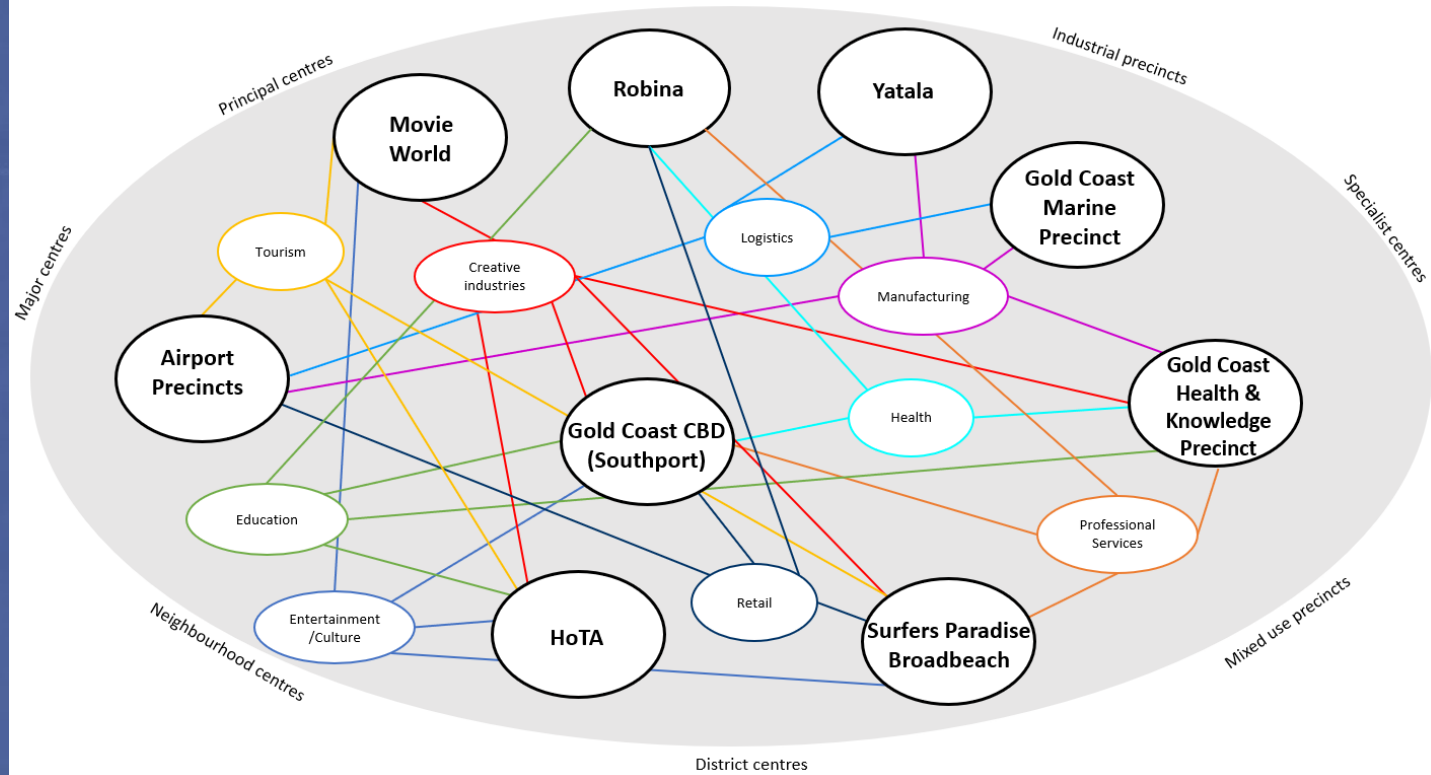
Principal centres

Industrial precincts

Specialist centres

Major centres

Robina

Yatala

Movie World

Gold Coast Marine Precinct

Tourism

Creative industries

Logistics

Manufacturing

Airport Precincts

Gold Coast Health & Knowledge Precinct

Health

Gold Coast CBD (Southport)

Education

Professional Services

Retail

Entertainment /Culture

HoTA

Surfers Paradise Broadbeach

Neighbourhood centres

Mixed use precincts

District centres